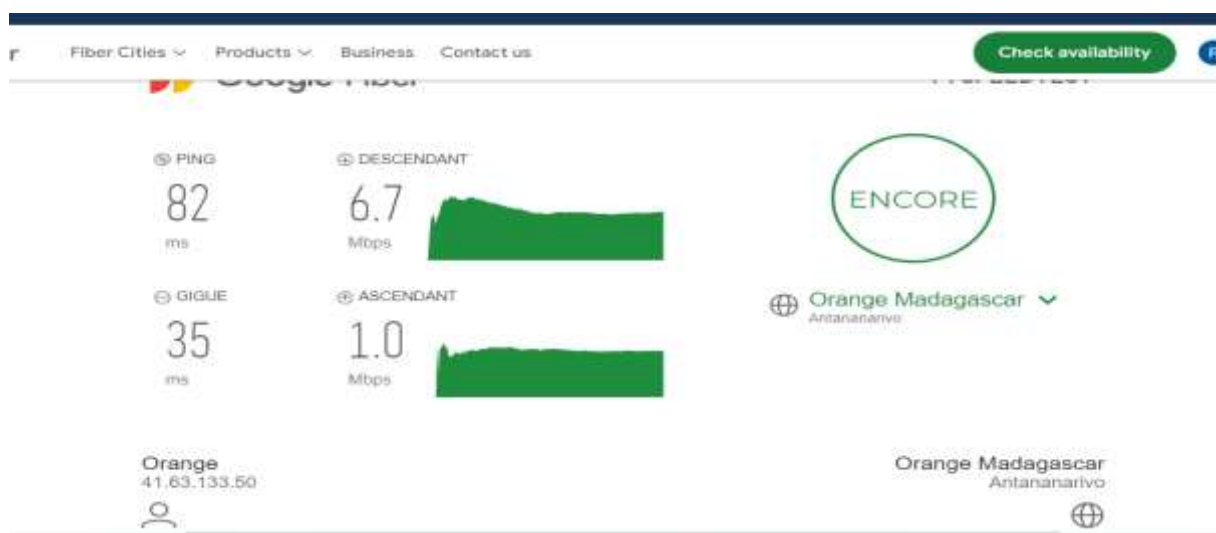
r Fiber Cities ⌄ Products ⌄ Business Contact us

Check availability

Google Fiber

PING
82
ms

DESCENDANT
6.7
Mbps

ENCORE

GIGUE
35
ms

ASCENDANT
1.0
Mbps

Orange Madagascar
Antananarivo

Orange
41.63.133.50

Orange Madagascar
Antananarivo